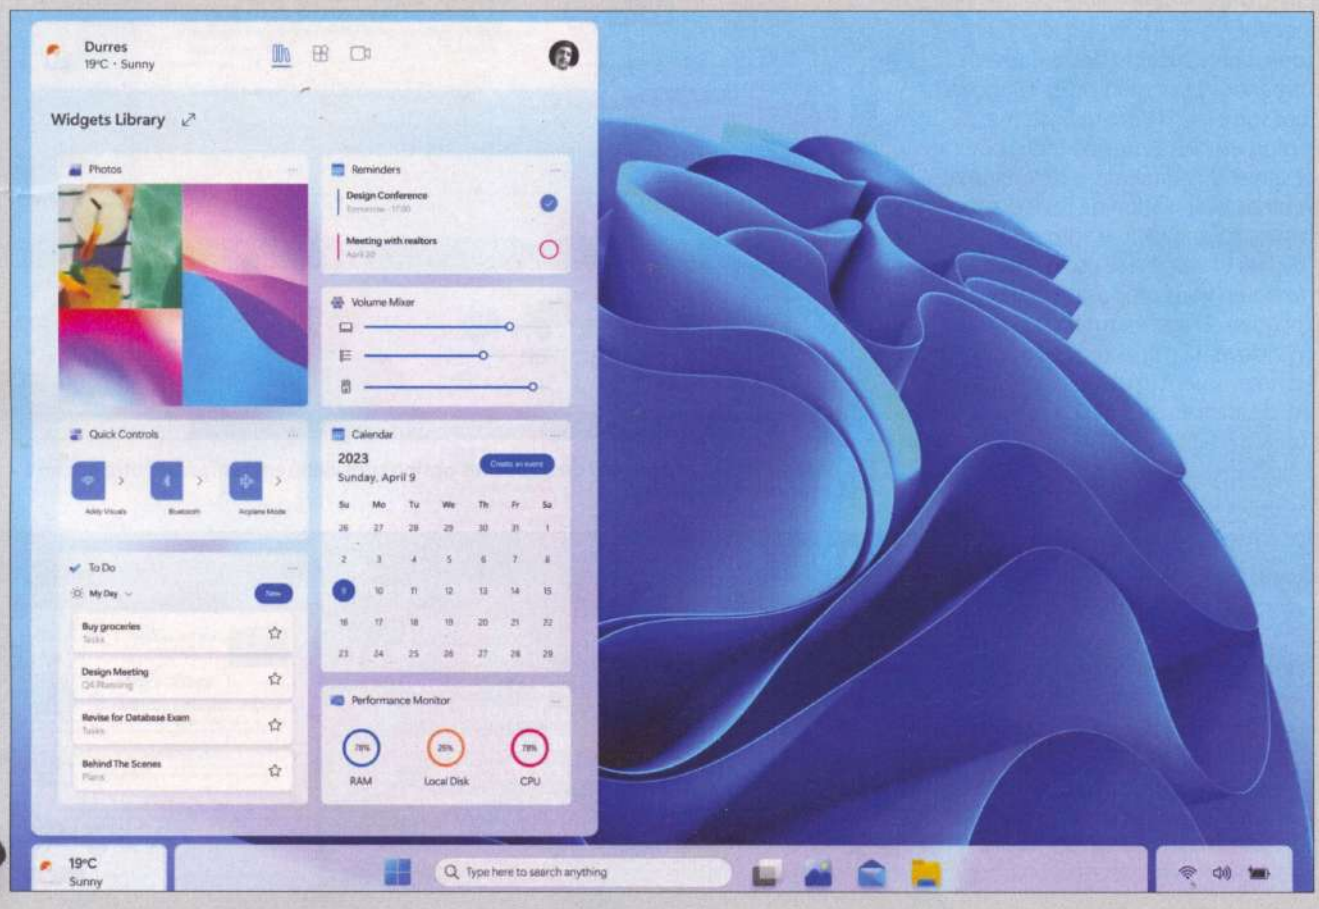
Durres
19°C · Sunny

Widgets Library

Photos

Reminders
Design Conference
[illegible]
Meeting with realtors
April 20

Volume Mixer

Quick Controls
Adity Visuals
Bluetooth
Airplane Mode

Calendar
2023
Sunday, April 9
Create an event

| Su | Mo | Tu | We | Th | Fr | Sa |
|---|---|---|---|---|---|---|
| 26 | 27 | 28 | 29 | 30 | 31 | 1 |
| 2 | 3 | 4 | 5 | 6 | 7 | 8 |
| 9 | 10 | 11 | 12 | 13 | 14 | 15 |
| 16 | 17 | 18 | 19 | 20 | 21 | 22 |
| 23 | 24 | 25 | 26 | 27 | 28 | 29 |

To Do
My Day
New
Buy groceries
Tasks
Design Meeting
Q4 Planning
Revise for Database Exam
Tasks
Behind The Scenes
Plans

Performance Monitor
78%
RAM
26%
Local Disk
78%
CPU

19°C
Sunny
Type here to search anything